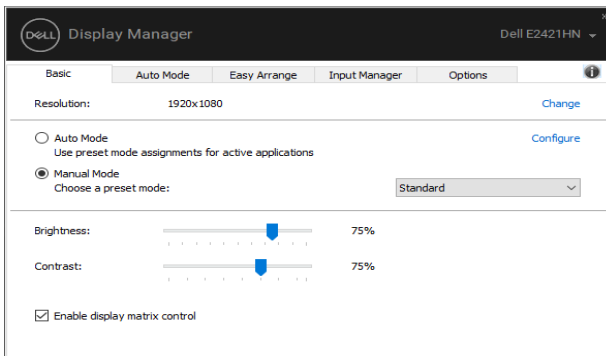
DELL Display Manager
Dell E2421HN
×
Basic
Auto Mode
Easy Arrange
Input Manager
Options
Resolution: 1920x1080
Change
Auto Mode
Use preset mode assignments for active applications
Configure
Manual Mode
Choose a preset mode:
Standard
Brightness: 75%
Contrast: 75%
Enable display matrix control